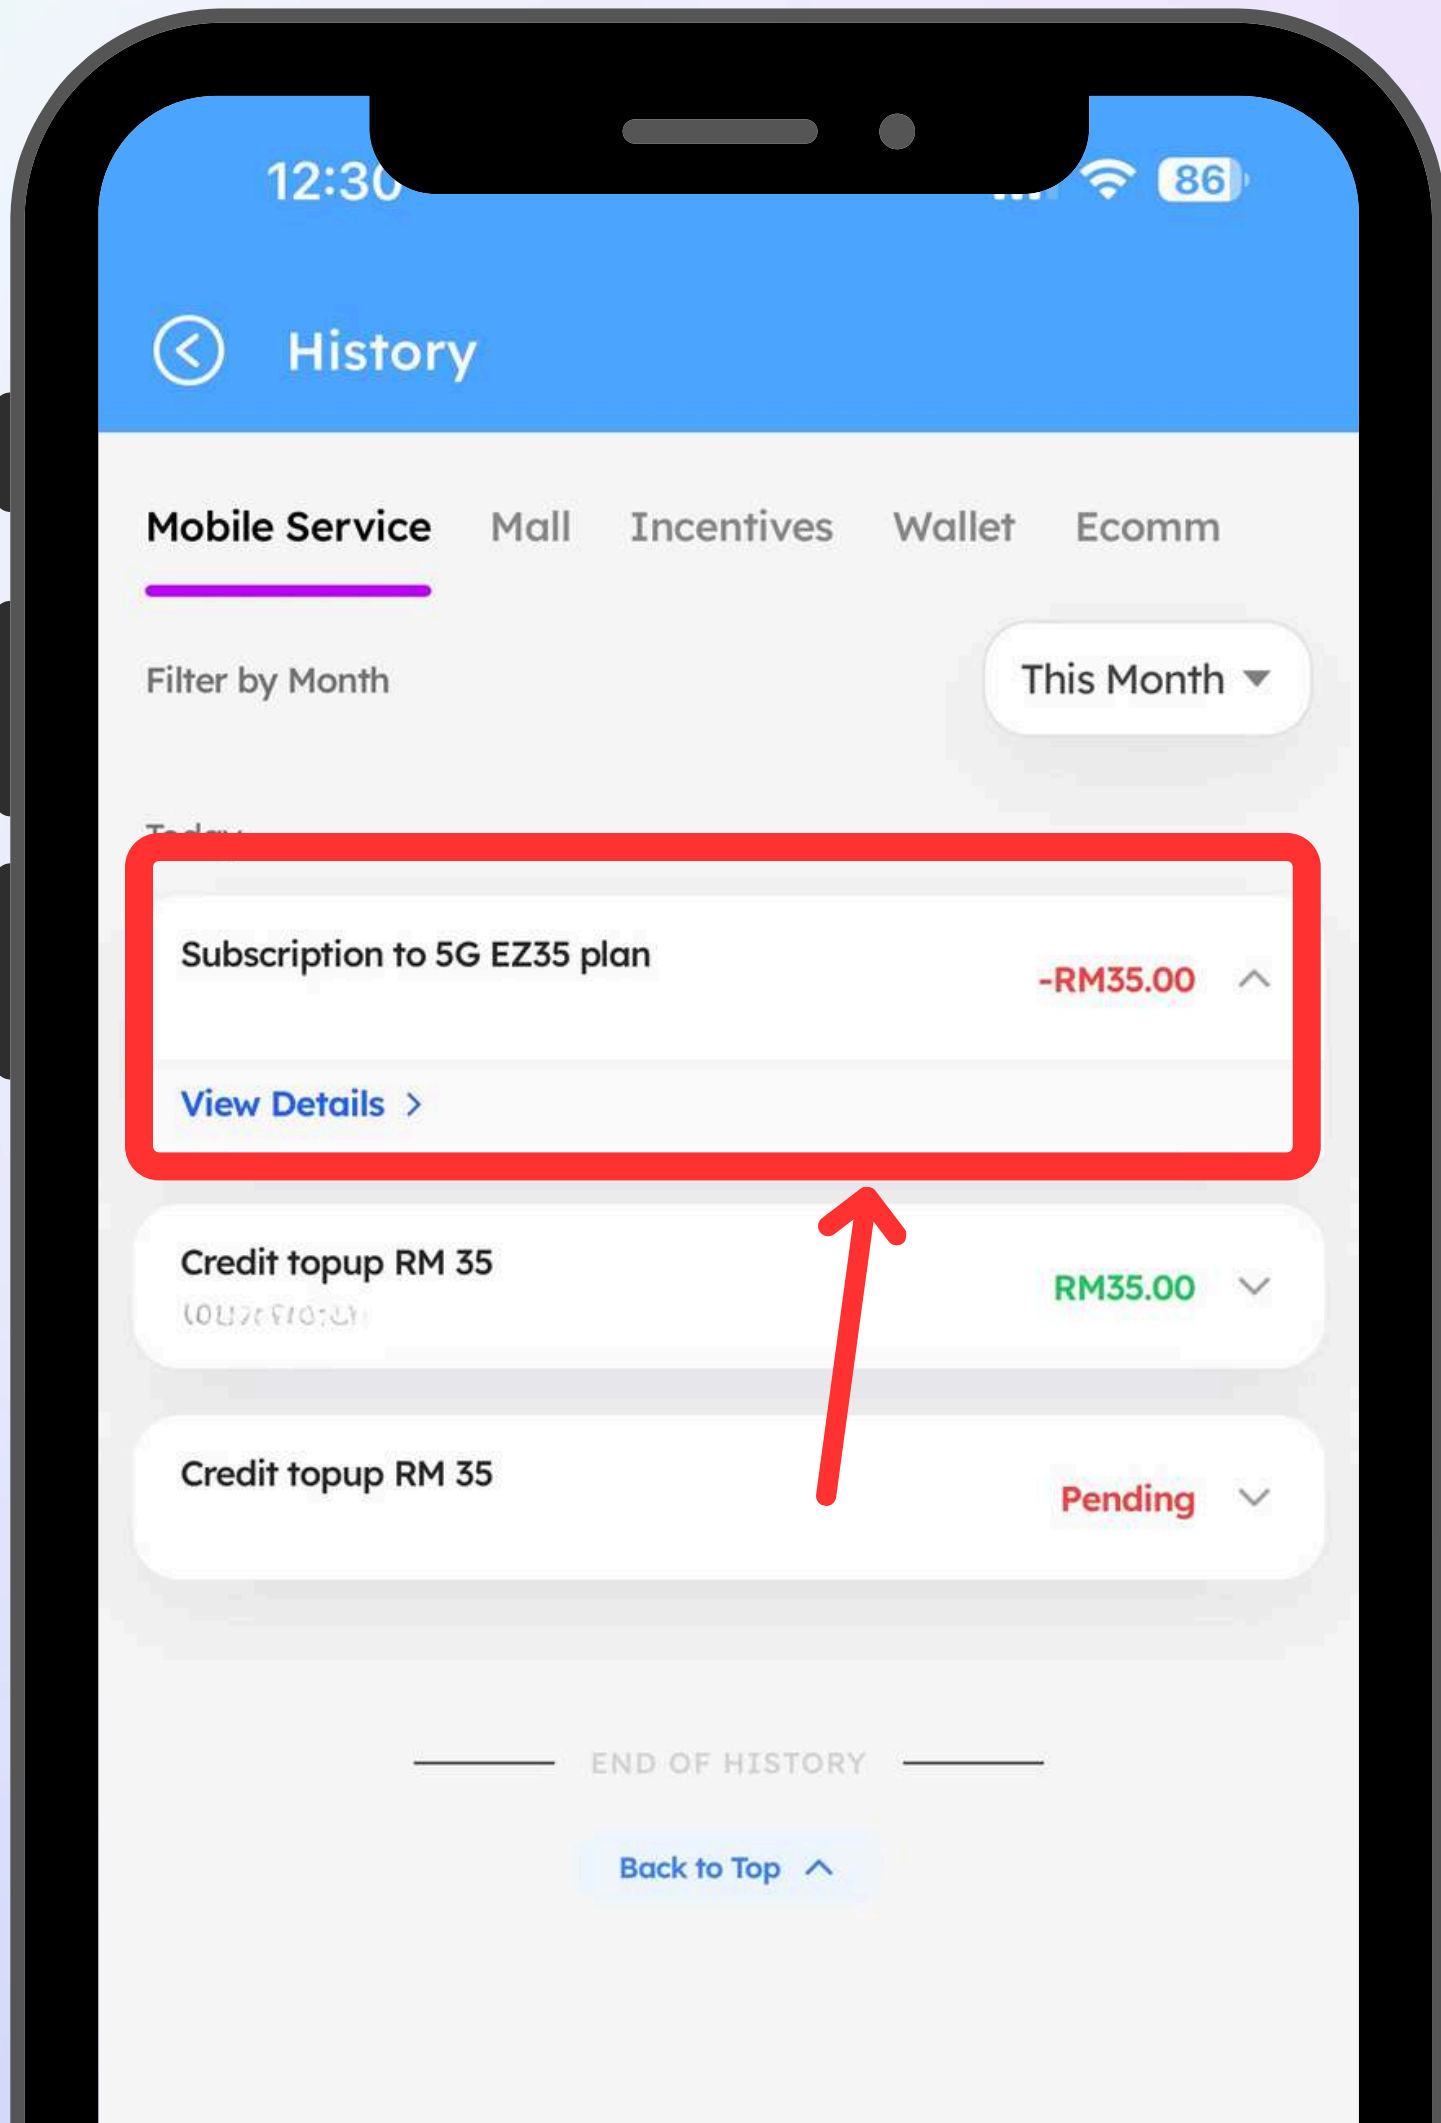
12:30

86

History

Mobile Service Mall Incentives Wallet Ecomm

Filter by Month

This Month

Today

Subscription to 5G EZ35 plan

-RM35.00

View Details

Credit topup RM 35

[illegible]

RM35.00

Credit topup RM 35

Pending

END OF HISTORY

Back to Top